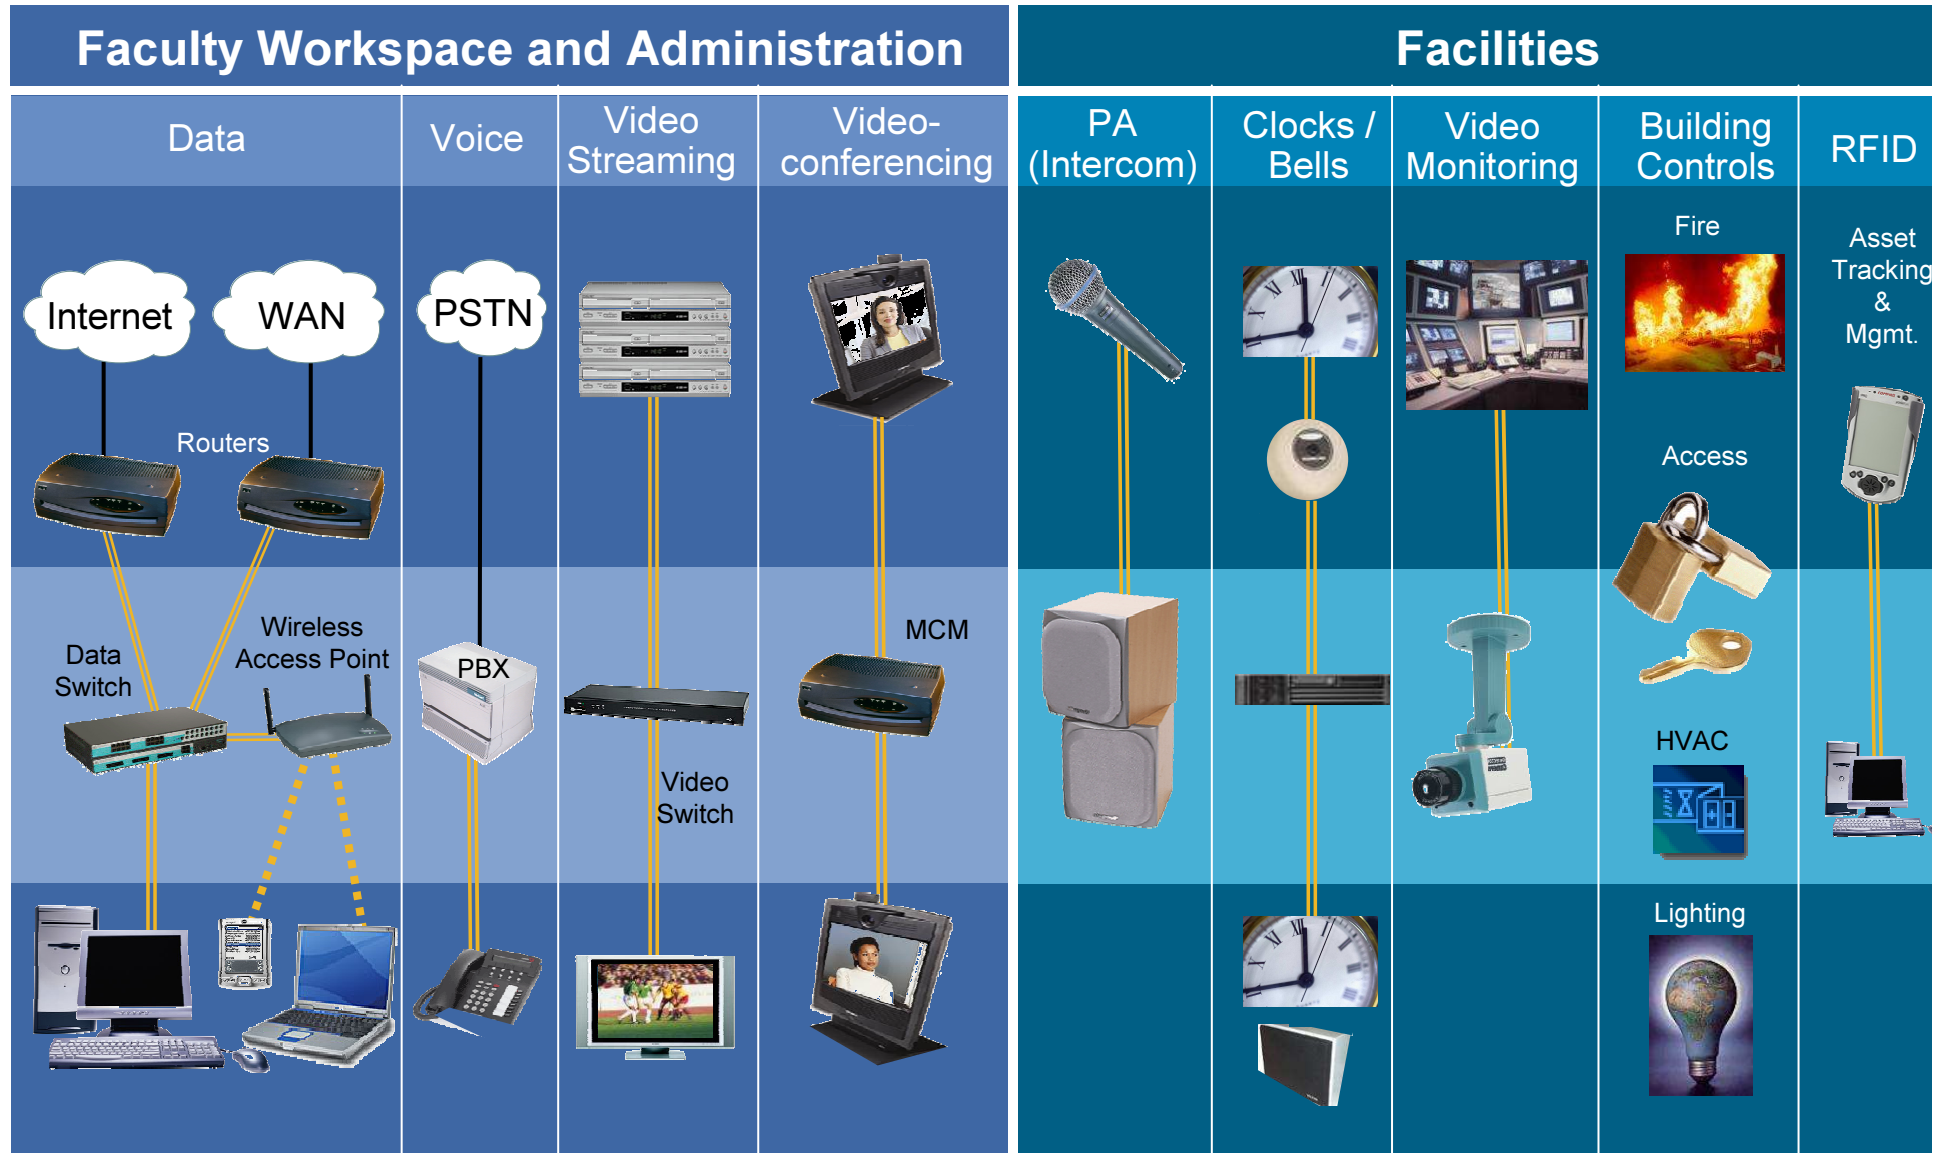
Faculty Workspace and Administration

Data

Voice

Video Streaming

Video-conferencing

Internet

WAN

PSTN

Routers

Data Switch

Wireless Access Point

PBX

Video Switch

MCM

Facilities

PA (Intercom)

Clocks / Bells

Video Monitoring

Building Controls

RFID

Fire

Access

HVAC

Lighting

Asset Tracking & Mgmt.